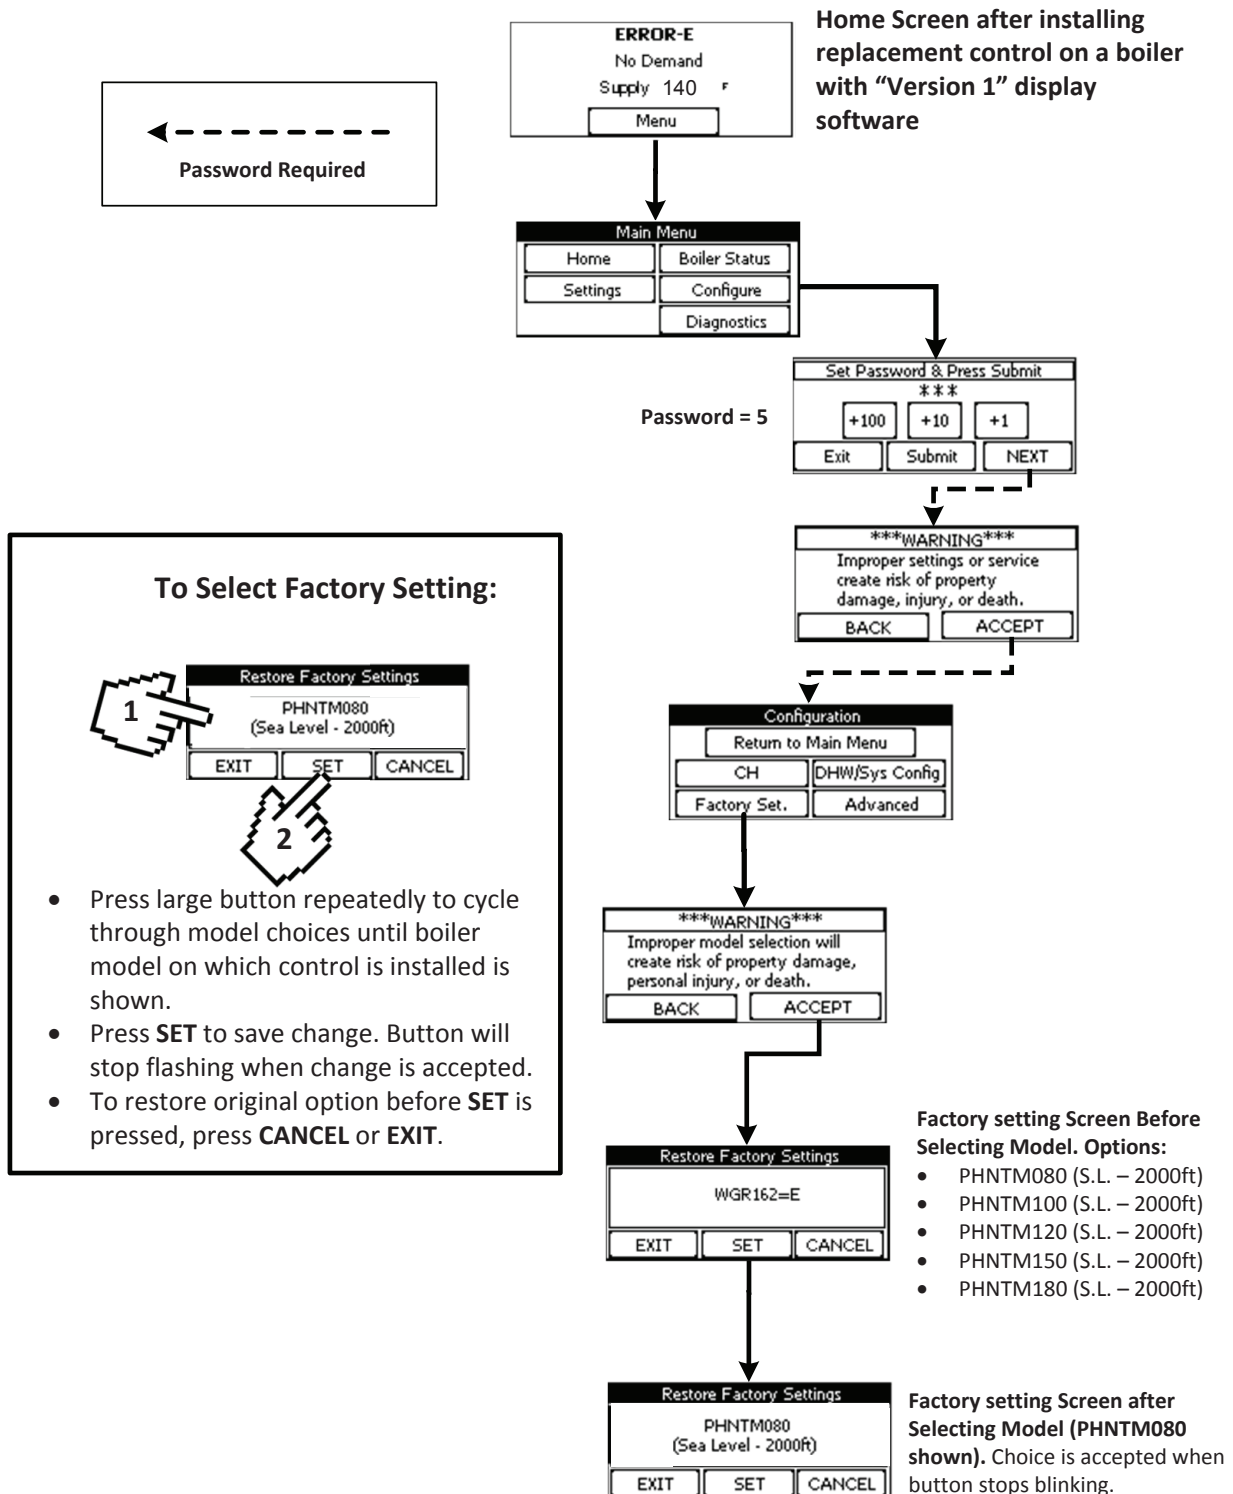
Password Required

ERROR-E
No Demand
Supply 140 F
Menu

Home Screen after installing replacement control on a boiler with "Version 1" display software

Main Menu
Home
Boiler Status
Settings
Configure
Diagnostics

Set Password & Press Submit
***
+100
+10
+1
Exit
Submit
NEXT

Password = 5

***WARNING***
Improper settings or service create risk of property damage, injury, or death.
BACK
ACCEPT

To Select Factory Setting:

Restore Factory Settings
PHNTM080
(Sea Level - 2000ft)
EXIT
SET
CANCEL
1
2

- Press large button repeatedly to cycle through model choices until boiler model on which control is installed is shown.
- Press **SET** to save change. Button will stop flashing when change is accepted.
- To restore original option before **SET** is pressed, press **CANCEL** or **EXIT**.

Configuration
Return to Main Menu
CH
DHW/Sys Config
Factory Set.
Advanced

***WARNING***
Improper model selection will create risk of property damage, personal injury, or death.
BACK
ACCEPT

Restore Factory Settings
WGR162=E
EXIT
SET
CANCEL

Factory setting Screen Before Selecting Model. Options:
- PHNTM080 (S.L. – 2000ft)
- PHNTM100 (S.L. – 2000ft)
- PHNTM120 (S.L. – 2000ft)
- PHNTM150 (S.L. – 2000ft)
- PHNTM180 (S.L. – 2000ft)

Restore Factory Settings
PHNTM080
(Sea Level - 2000ft)
EXIT
SET
CANCEL

**Factory setting Screen after Selecting Model (PHNTM080 shown).** Choice is accepted when button stops blinking.